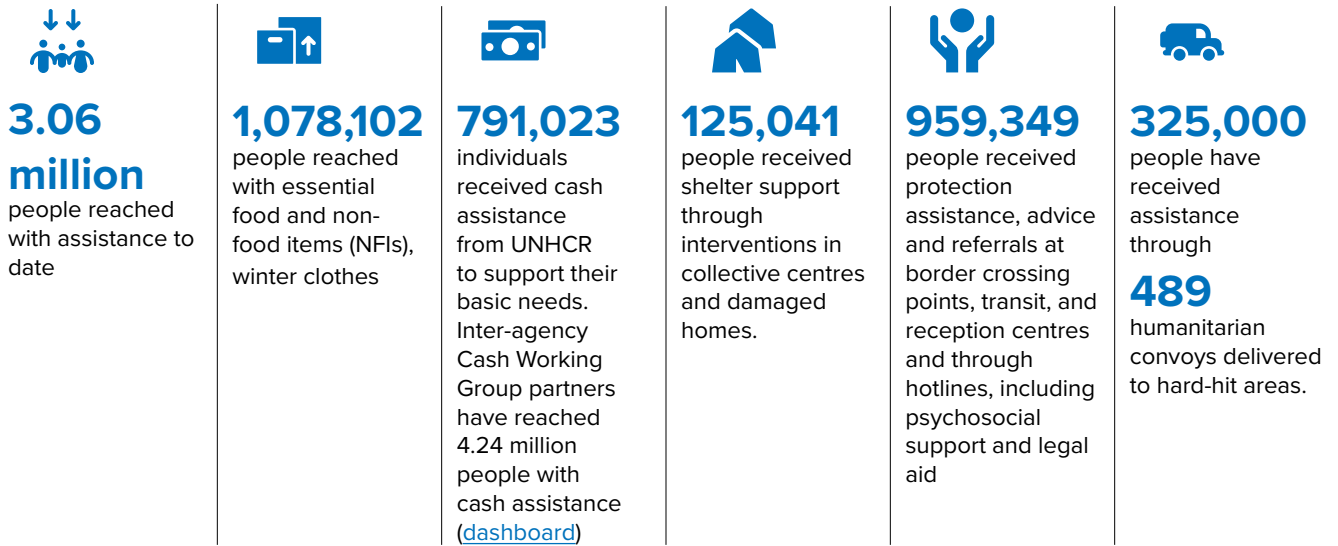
3.06 million
people reached with assistance to date

1,078,102
people reached with essential food and non-food items (NFIs), winter clothes

791,023
individuals received cash assistance from UNHCR to support their basic needs. Inter-agency Cash Working Group partners have reached 4.24 million people with cash assistance (dashboard)

125,041
people received shelter support through interventions in collective centres and damaged homes.

959,349
people received protection assistance, advice and referrals at border crossing points, transit, and reception centres and through hotlines, including psychosocial support and legal aid

325,000
people have received assistance through
489
humanitarian convoys delivered to hard-hit areas.